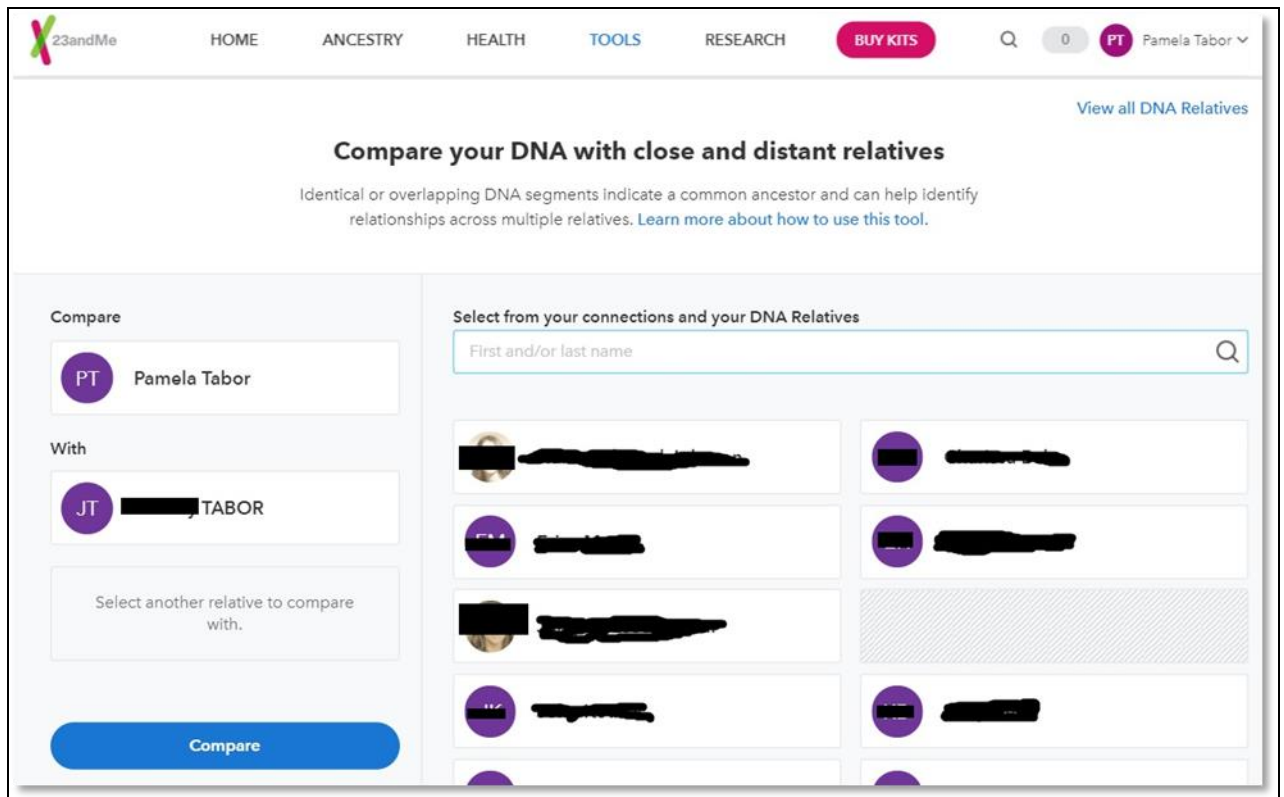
23andMe HOME ANCESTRY HEALTH TOOLS RESEARCH BUY KITS 0 PT Pamela Tabor

View all DNA Relatives

Compare your DNA with close and distant relatives

Identical or overlapping DNA segments indicate a common ancestor and can help identify relationships across multiple relatives. Learn more about how to use this tool.

Compare

PT Pamela Tabor

With

JT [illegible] TABOR

Select another relative to compare with.

Compare

Select from your connections and your DNA Relatives

First and/or last name